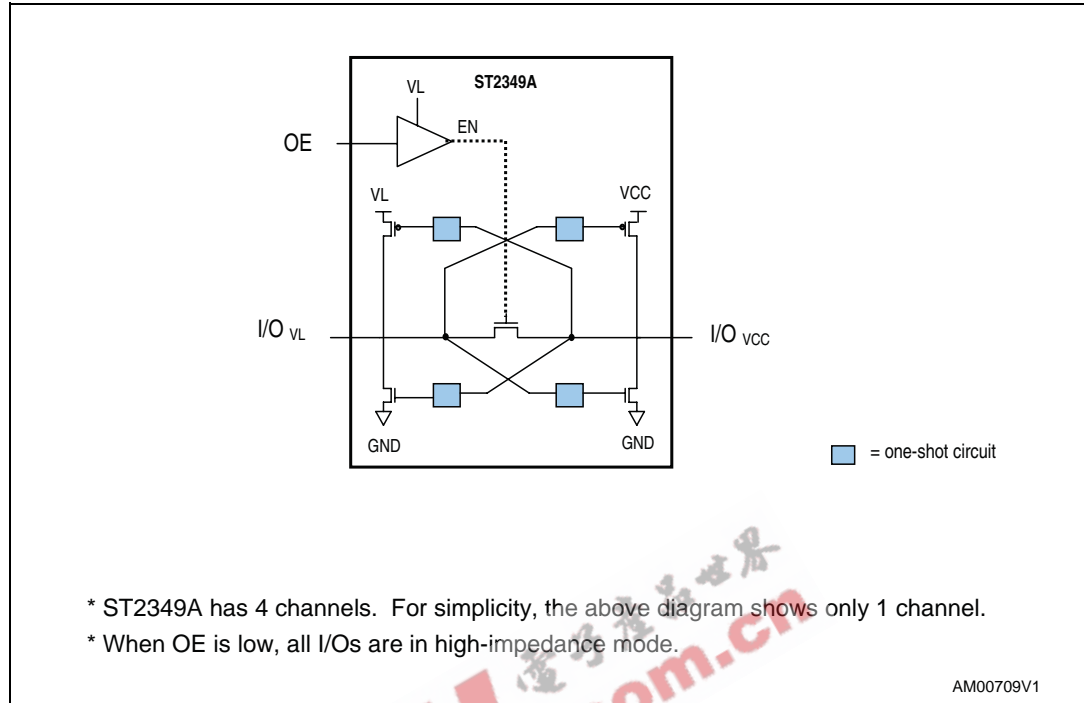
ST2349A

VL

EN

OE

VL

VCC

I/O VL

I/O VCC

GND

GND

= one-shot circuit

* ST2349A has 4 channels. For simplicity, the above diagram shows only 1 channel.

* When OE is low, all I/Os are in high-impedance mode.

AM00709V1